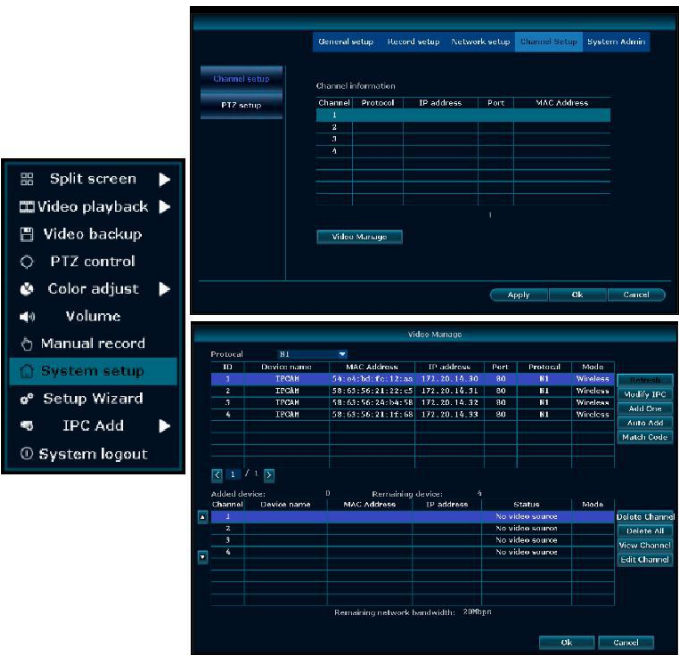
Split screen
Video playback
Video backup
PTZ control
Color adjust
Volume
Manual record
System setup
Setup Wizard
IPC Add
System logout

General setup | Record setup | Network setup | Channel Setup | System Admin

Channel setup
PTZ setup

Channel information

| Channel | Protocol | IP address | Port | MAC Address |
|---|---|---|---|---|
| 1 | | | | |
| 2 | | | | |
| 3 | | | | |
| 4 | | | | |

1

Video Manage

Apply | Ok | Cancel

Video Manage

Protocol N1

| ID | Device name | MAC Address | IP address | Port | Protocol | Mode |
|---|---|---|---|---|---|---|
| 1 | IPCAM | 54:e4:bd:fc:12:aa | 172.20.14.30 | 80 | N1 | Wireless |
| 2 | IPCAM | 58:63:56:21:22:c5 | 172.20.14.31 | 80 | N1 | Wireless |
| 3 | IPCAM | 58:63:56:24:b4:58 | 172.20.14.32 | 80 | N1 | Wireless |
| 4 | IPCAM | 58:63:56:21:1f:68 | 172.20.14.33 | 80 | N1 | Wireless |

Refresh
Modify IPC
Add One
Auto Add
Match Code

1 / 1

Added device: 0 Remaining device: 4

| Channel | Device name | MAC Address | IP address | Status | Mode |
|---|---|---|---|---|---|
| 1 | | | | No video source | |
| 2 | | | | No video source | |
| 3 | | | | No video source | |
| 4 | | | | No video source | |

Delete Channel
Delete All
View Channel
Edit Channel

Remaining network bandwidth: 20Mbps

Ok | Cancel